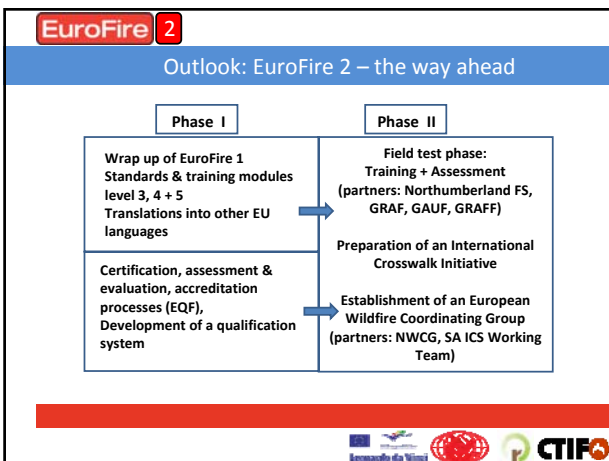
EuroFire 2

Outlook: EuroFire 2 – the way ahead

Phase I

Phase II

Wrap up of EuroFire 1
Standards & training modules level 3, 4 + 5
Translations into other EU languages

Certification, assessment & evaluation, accreditation processes (EQF),
Development of a qualification system

Field test phase:
Training + Assessment
(partners: Northumberland FS, GRAF, GAUF, GRAFF)

Preparation of an International Crosswalk Initiative

Establishment of an European Wildfire Coordinating Group
(partners: NWCG, SA ICS Working Team)

Leonardo da Vinci

CTIF